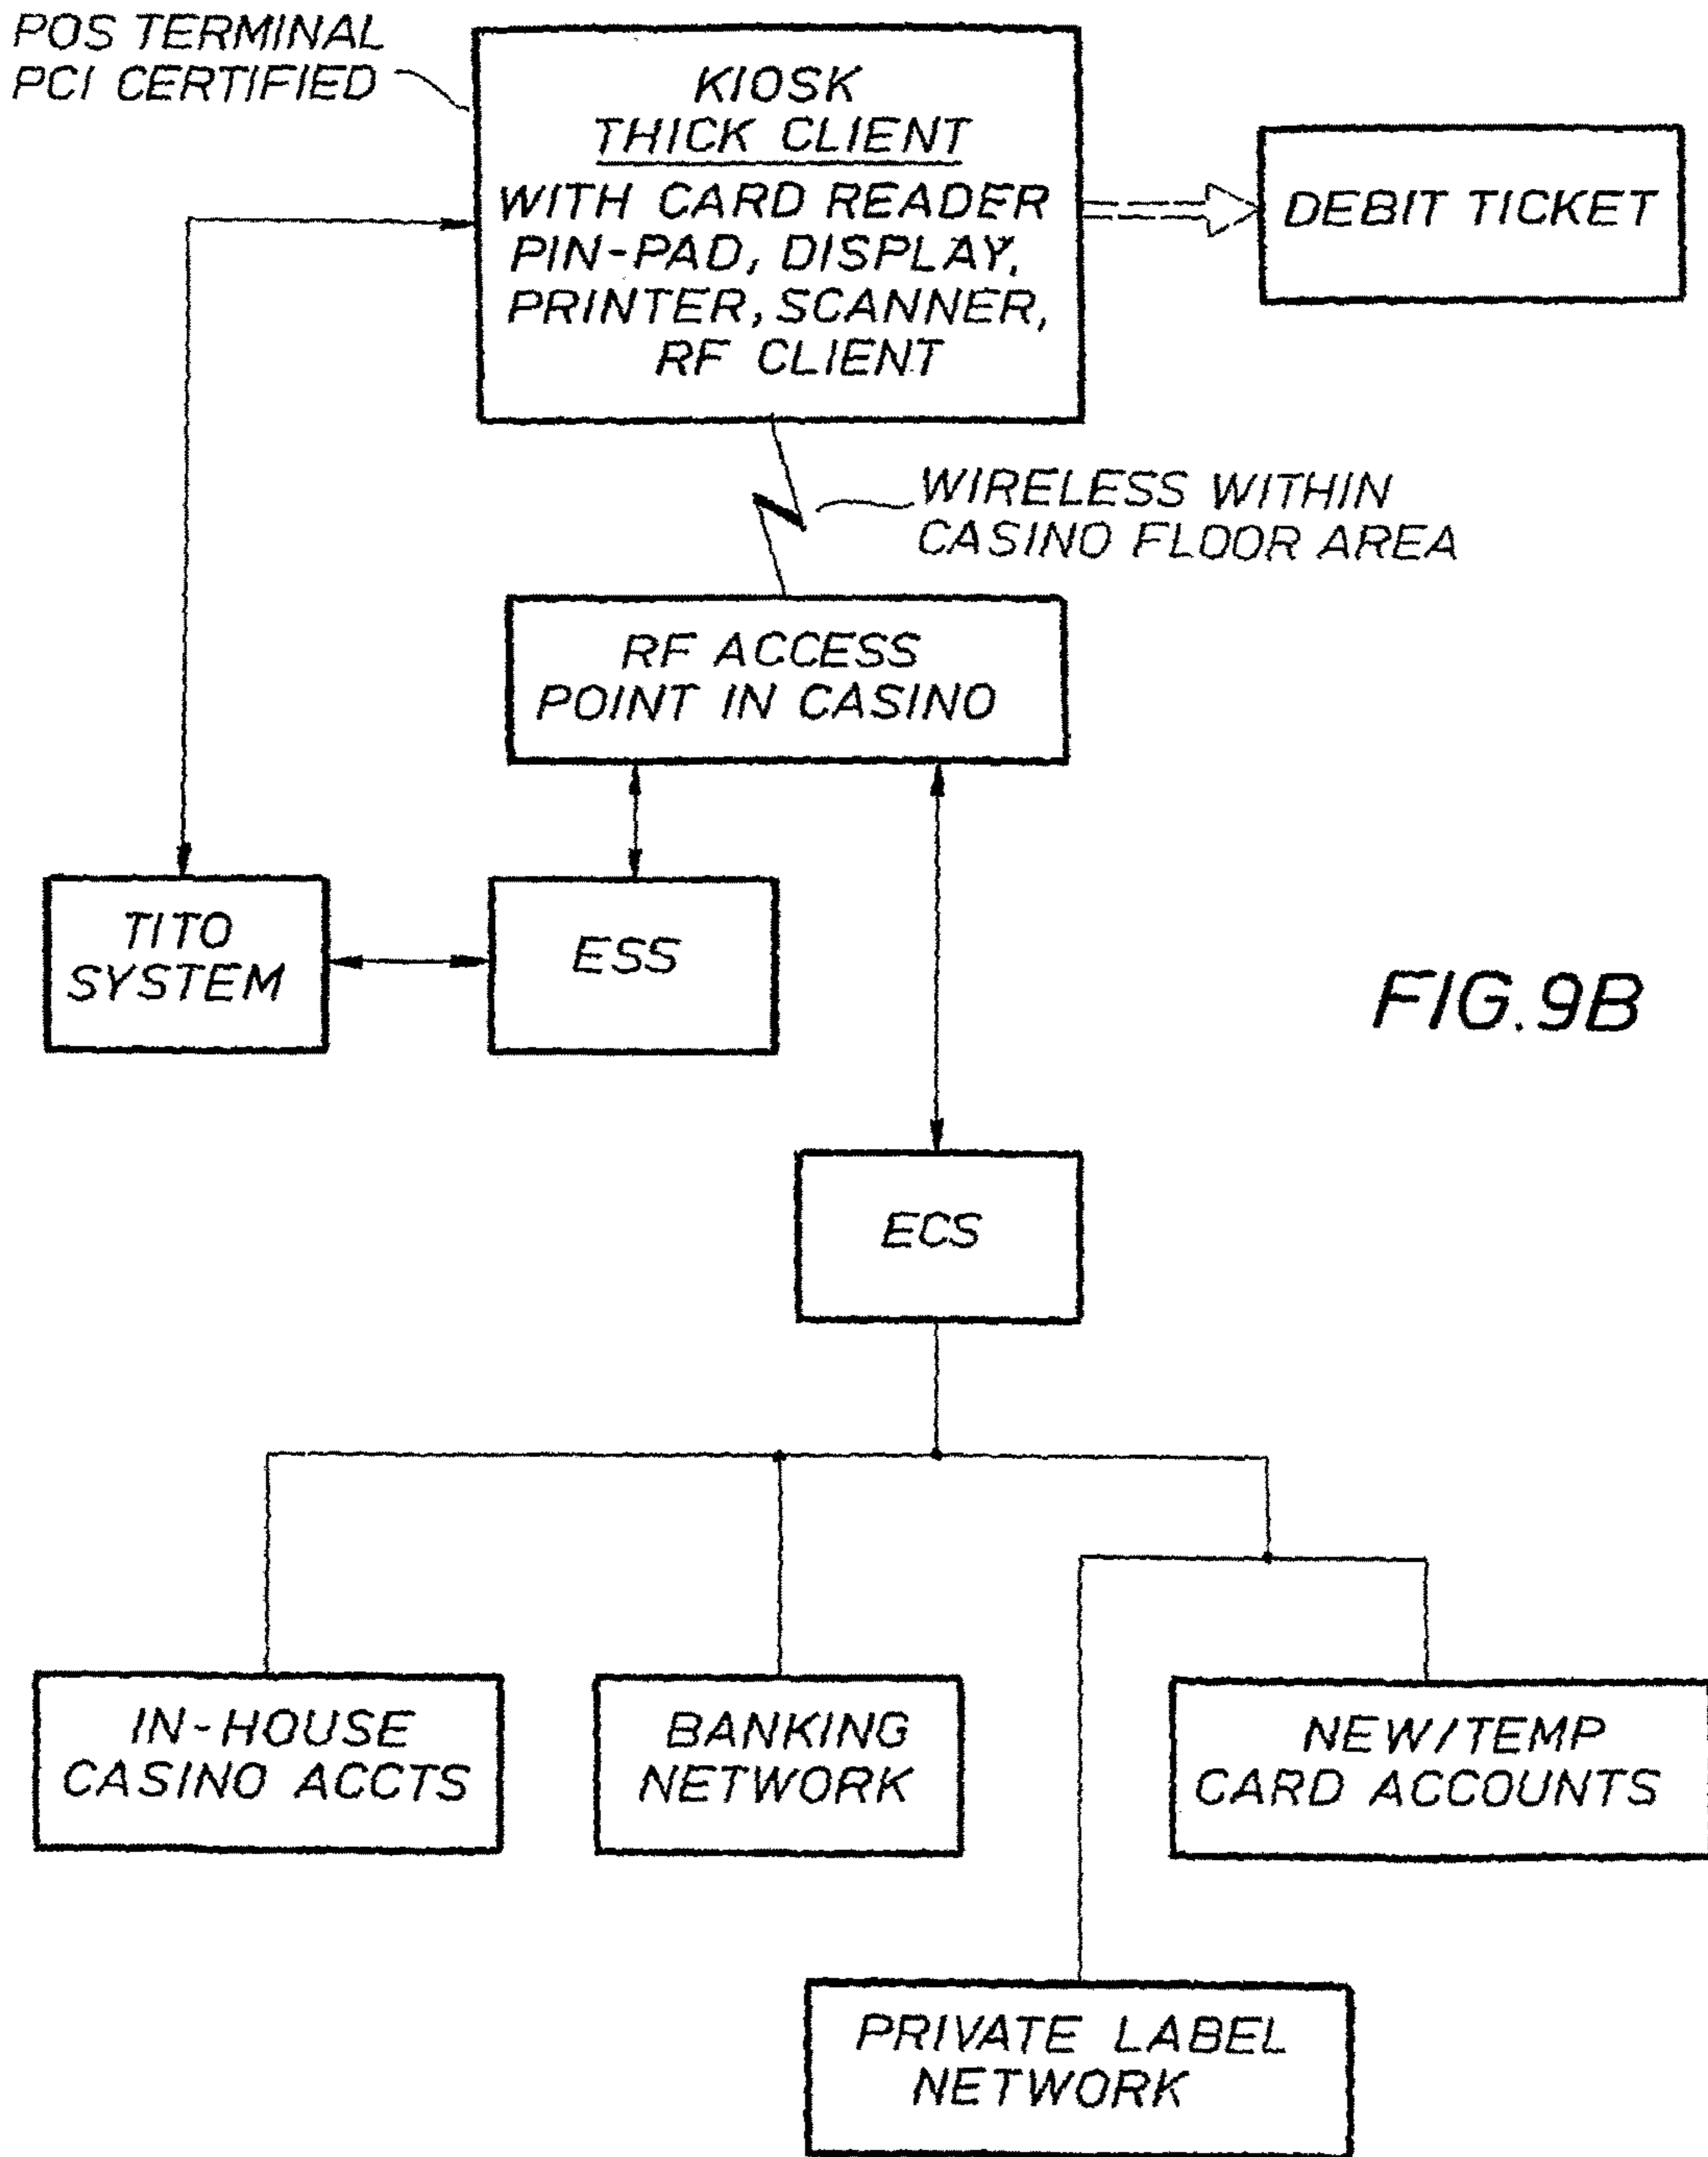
POS TERMINAL
PCI CERTIFIED

KIOSK
THICK CLIENT
WITH CARD READER
PIN-PAD, DISPLAY,
PRINTER, SCANNER,
RF CLIENT

DEBIT TICKET

WIRELESS WITHIN
CASINO FLOOR AREA

RF ACCESS
POINT IN CASINO

TITO
SYSTEM

ESS

FIG.9B

ECS

IN-HOUSE
CASINO ACCTS

BANKING
NETWORK

NEW/TEMP
CARD ACCOUNTS

PRIVATE LABEL
NETWORK